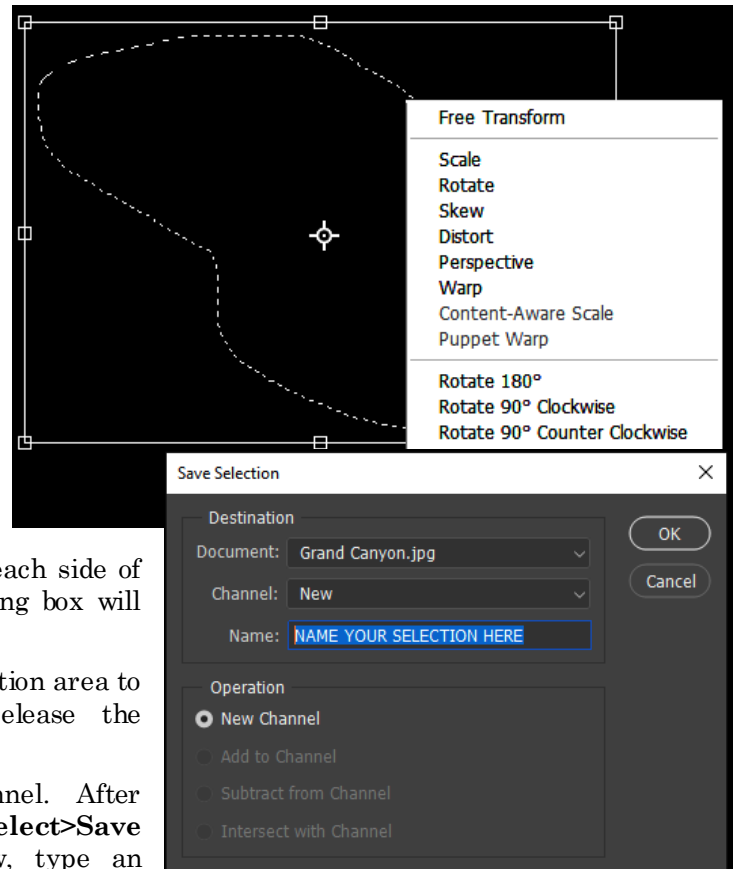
Free Transform

Scale
Rotate
Skew
Distort
Perspective
Warp
Content-Aware Scale
Puppet Warp

Rotate 180°
Rotate 90° Clockwise
Rotate 90° Counter Clockwise

Save Selection

Destination
Document: Grand Canyon.jpg
Channel: New
Name: NAME YOUR SELECTION HERE

Operation
New Channel
Add to Channel
Subtract from Channel
Intersect with Channel

OK
Cancel

each side of ng box will

tion area to elease the

nnel. After elect>Save v, type an